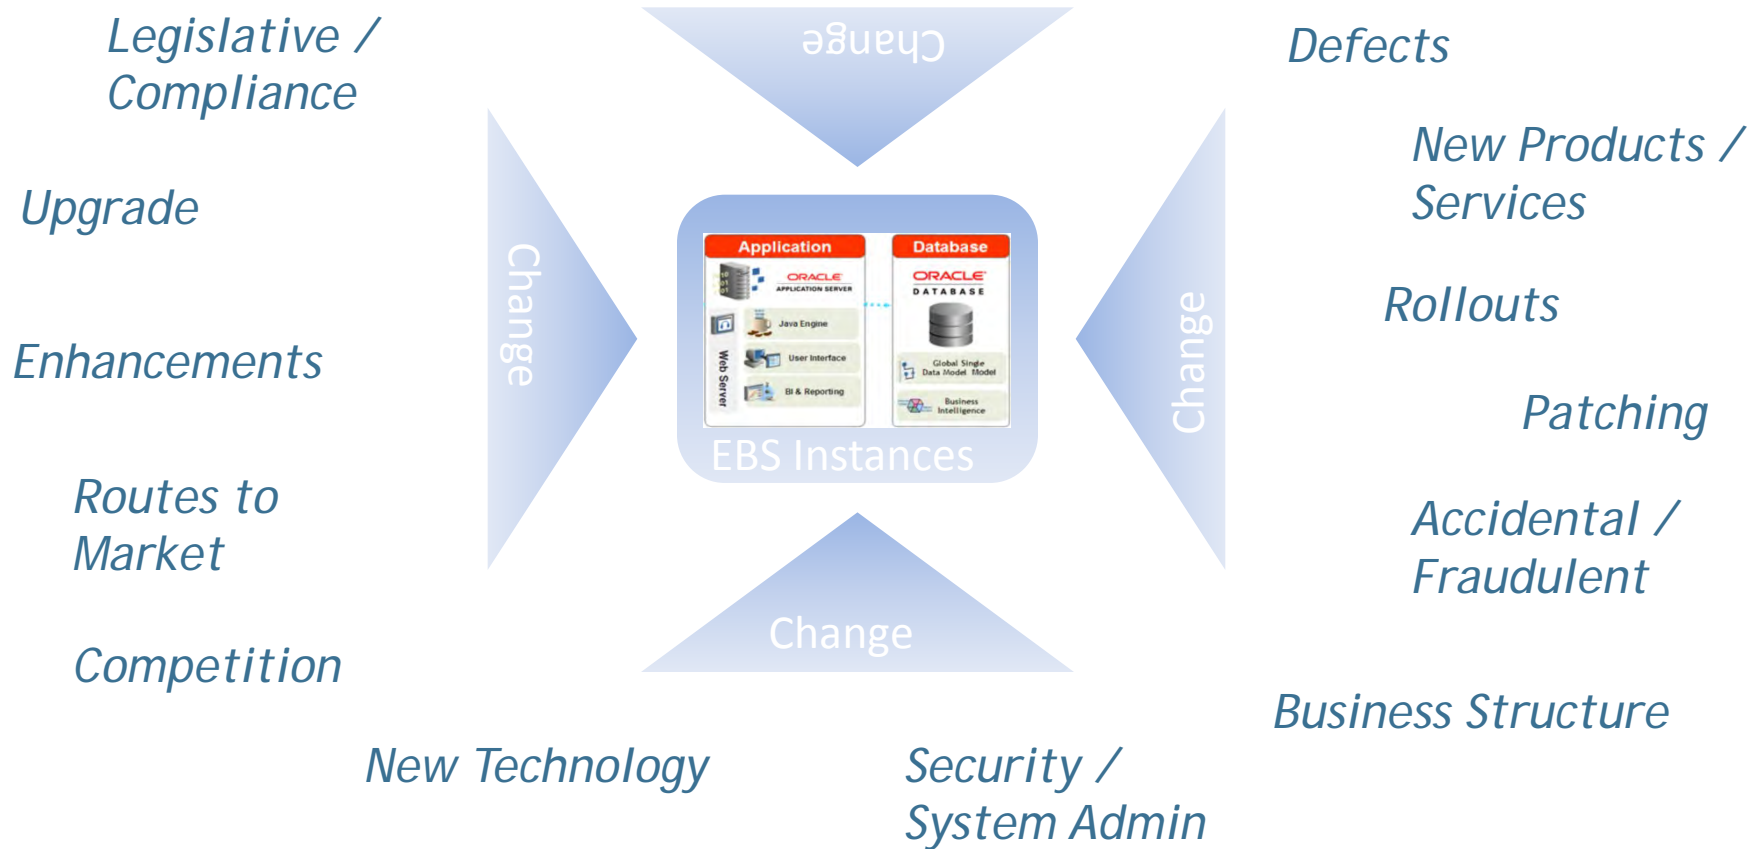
Legislative / Compliance

Upgrade

Enhancements

Routes to Market

Competition

New Technology

Change

Change

Change

Change

Application

ORACLE APPLICATION SERVER

Java Engine

User Interface

BI & Reporting

Web Server

Database

ORACLE DATABASE

Global Single Data Model Model

Business Intelligence

EBS Instances

Defects

New Products / Services

Rollouts

Patching

Accidental / Fraudulent

Business Structure

Security / System Admin